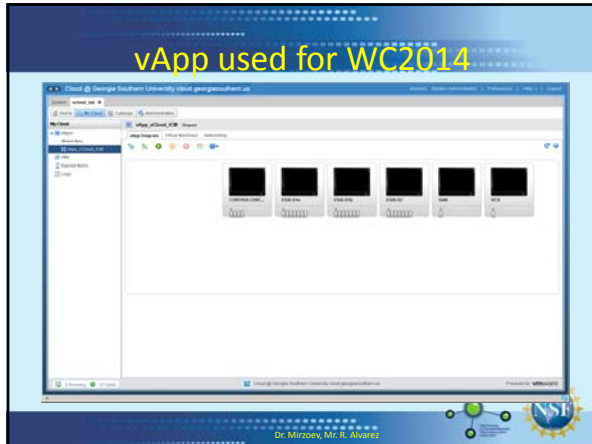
vApp used for WC2014

Cloud @ Georgia Southern University cloud.georgiasouthern.us

Home | My Cloud | Catalogs | Administration

My Cloud

vApp_wCloud_ICM

vApp Diagram | Virtual Machines | Networking

CONTROL.CENT... | ESXi-01A | ESXi-02A | ESXi-03 | SAN | VCS

Cloud @ Georgia Southern University cloud.georgiasouthern.us

Powered by VMware

Dr. Mirzoev, Mr. R. Alvarez

NSF